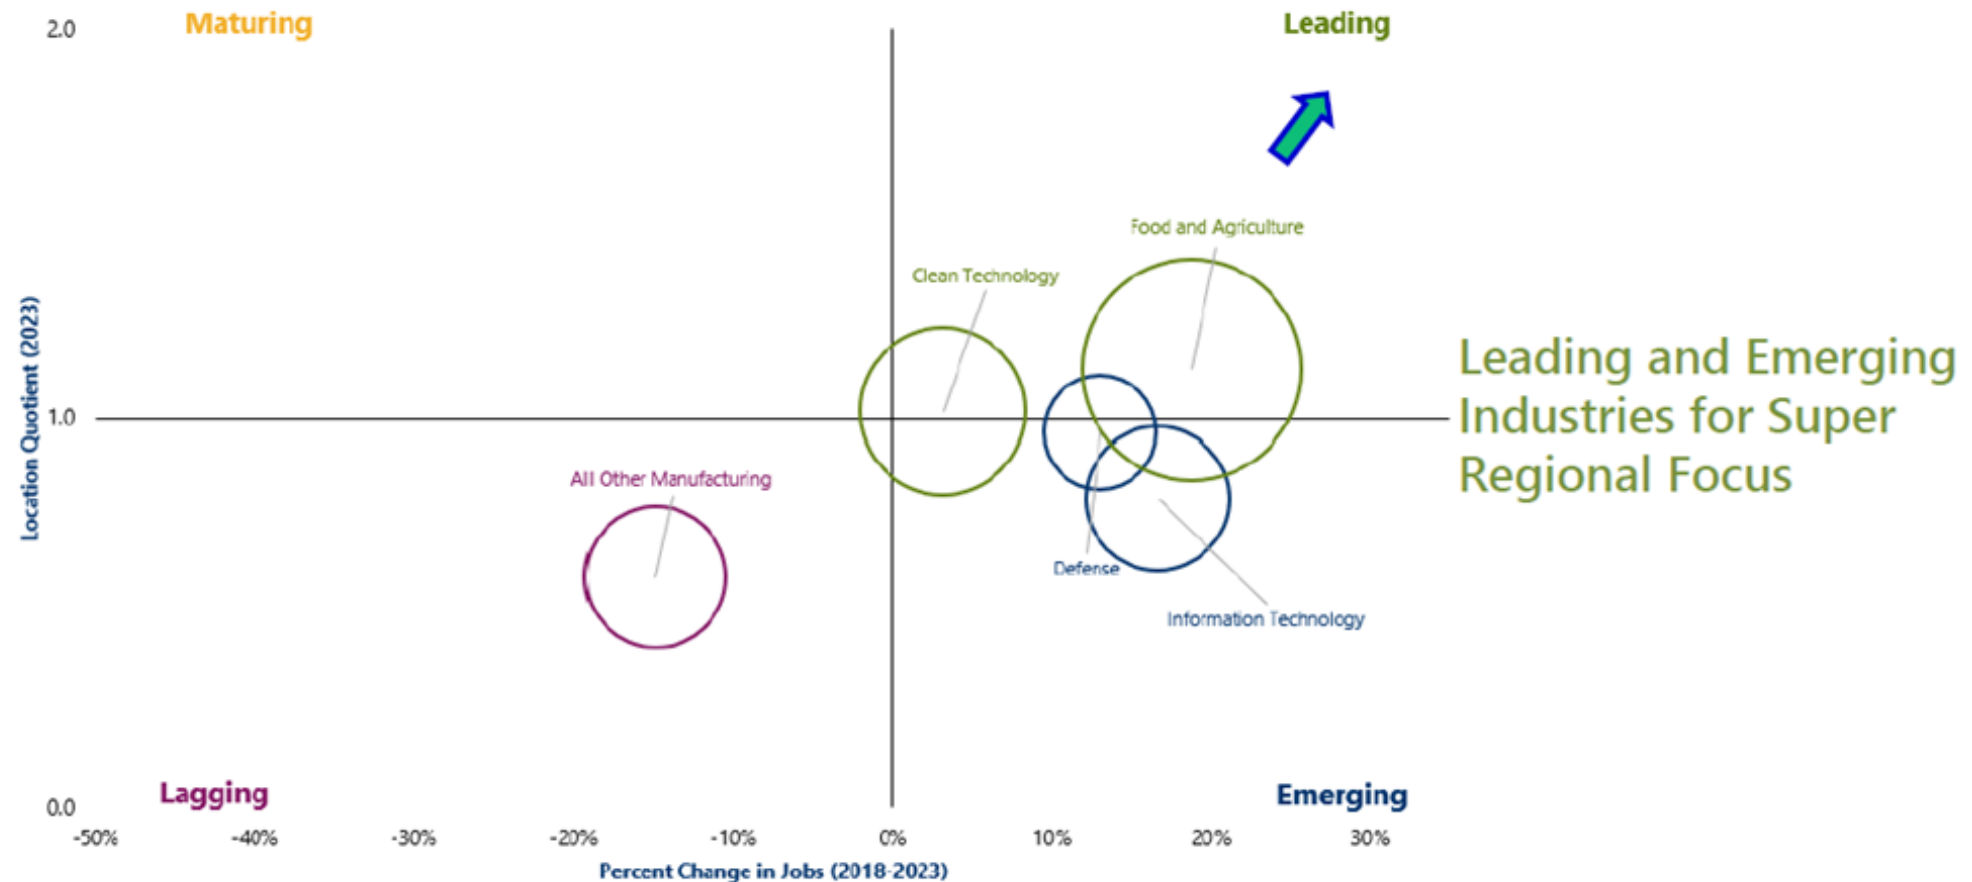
2.0
Maturing
Leading

Food and Agriculture
Clean Technology

Leading and Emerging Industries for Super Regional Focus

Location Quotient (2023)
1.0

All Other Manufacturing

Defense
Information Technology

0.0
Lagging
Emerging

-50% -40% -30% -20% -10% 0% 10% 20% 30%
Percent Change in Jobs (2018-2023)